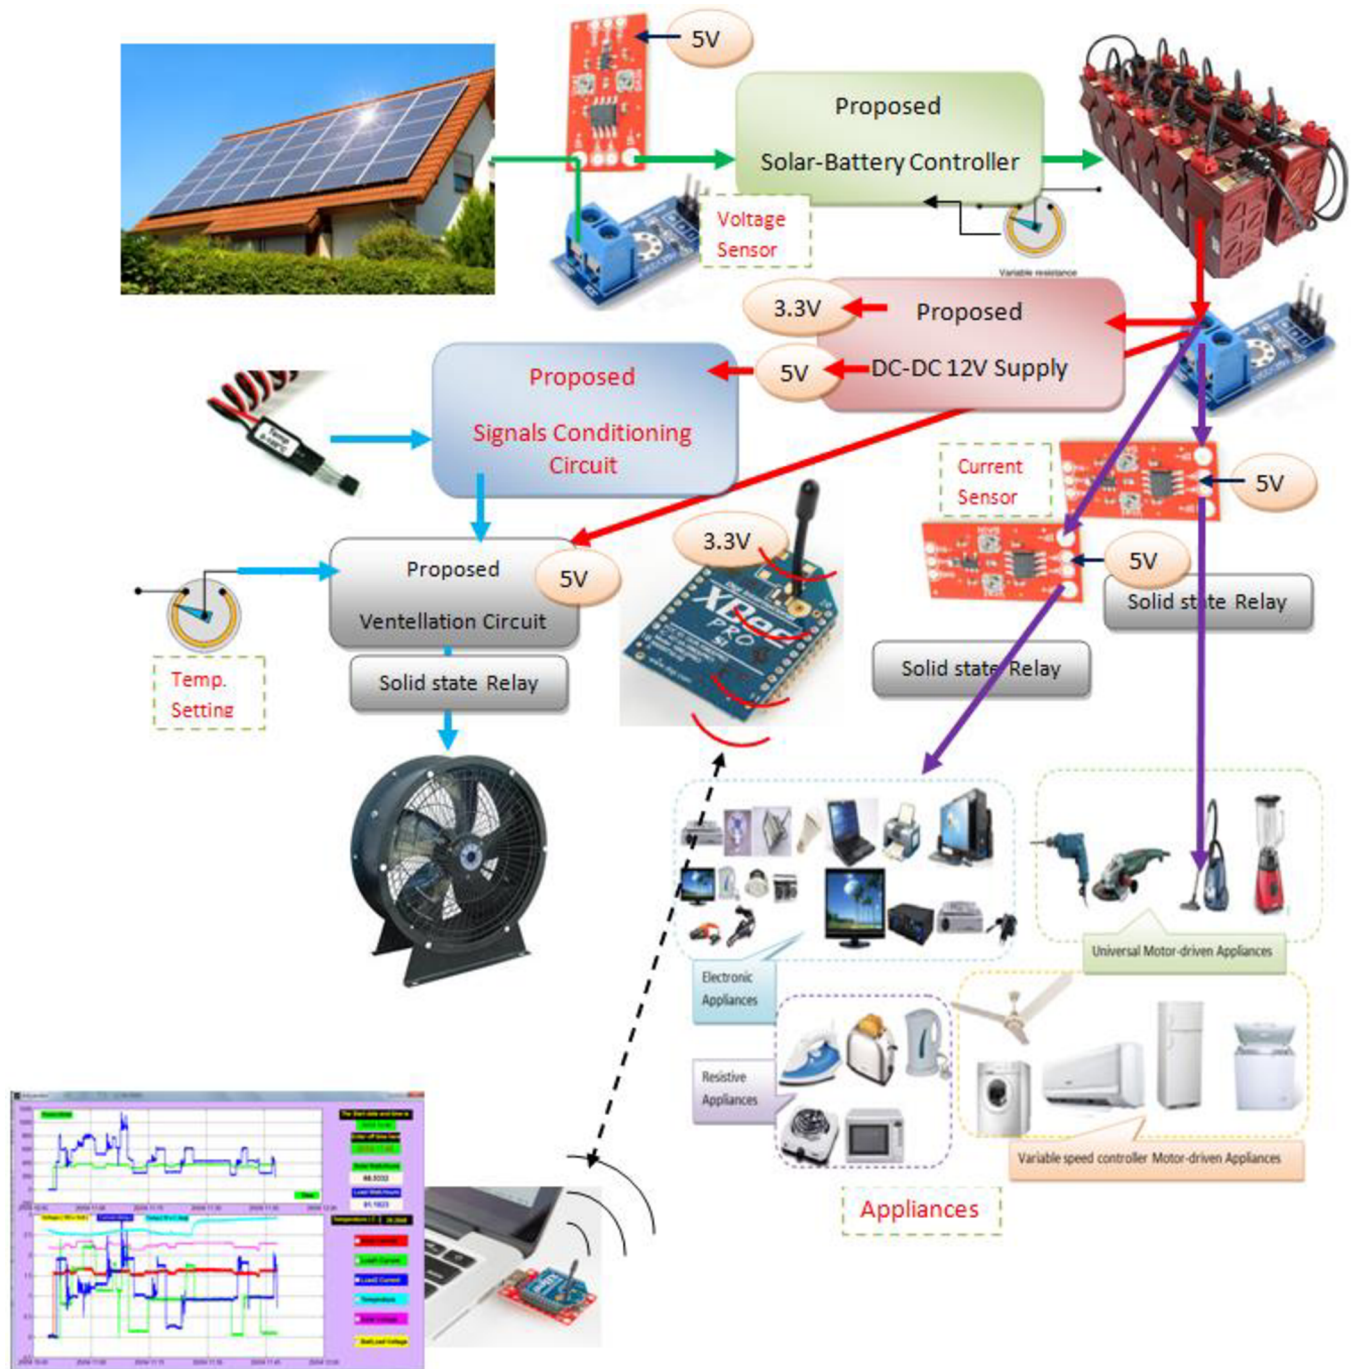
5V

Proposed
Solar-Battery Controller

Voltage Sensor

Variable resistance

3.3V

Proposed
DC-DC 12V Supply

5V

Proposed
Signals Conditioning Circuit

Current Sensor

5V

5V

Solid st te Relay

3.3V

Proposed
Ventellation Circuit

5V

Solid state Relay

Solid state Relay

Temp. Setting

Electronic Appliances

Universal Motor-driven Appliances

Resistive Appliances

Variable speed controller Motor-driven Appliances

Appliances